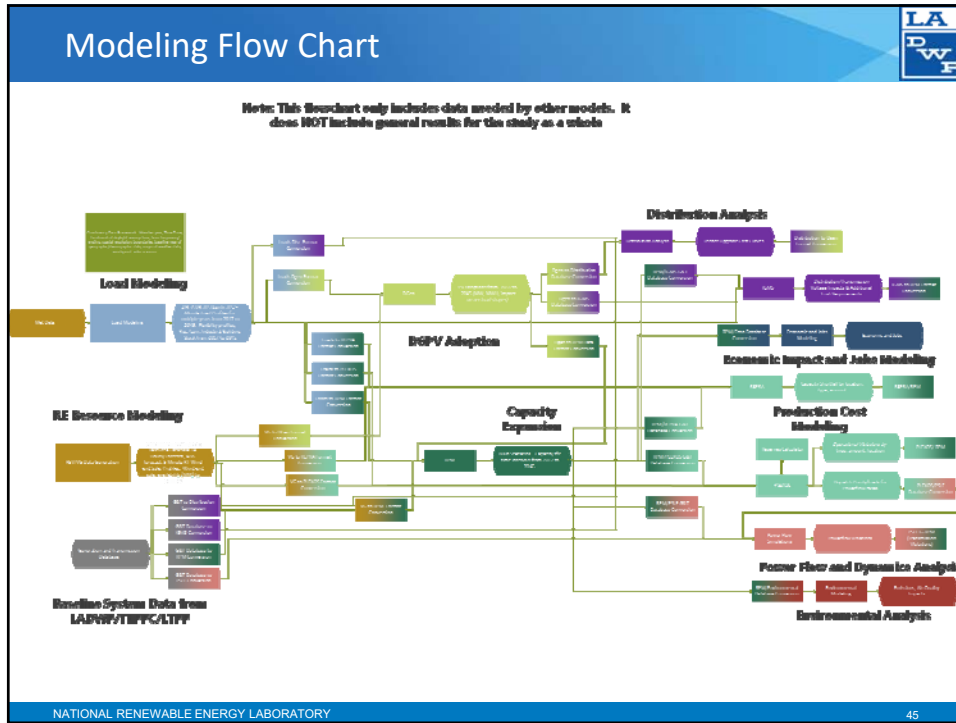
Modeling Flow Chart

LA DWP

Note: This flowchart only includes data needed by other models. It does NOT include general results for the study as a whole

Distribution Analysis

Load Modeling

DGPV Adoption

Economic Impact and Jobs Modeling

RE Resource Modeling

Capacity Expansion

Production Cost Modeling

Power Flow and Dynamics Analysis

Baseline System Data from LADWP/TEPPC/LTPP

Environmental Analysis

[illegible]

NATIONAL RENEWABLE ENERGY LABORATORY

45